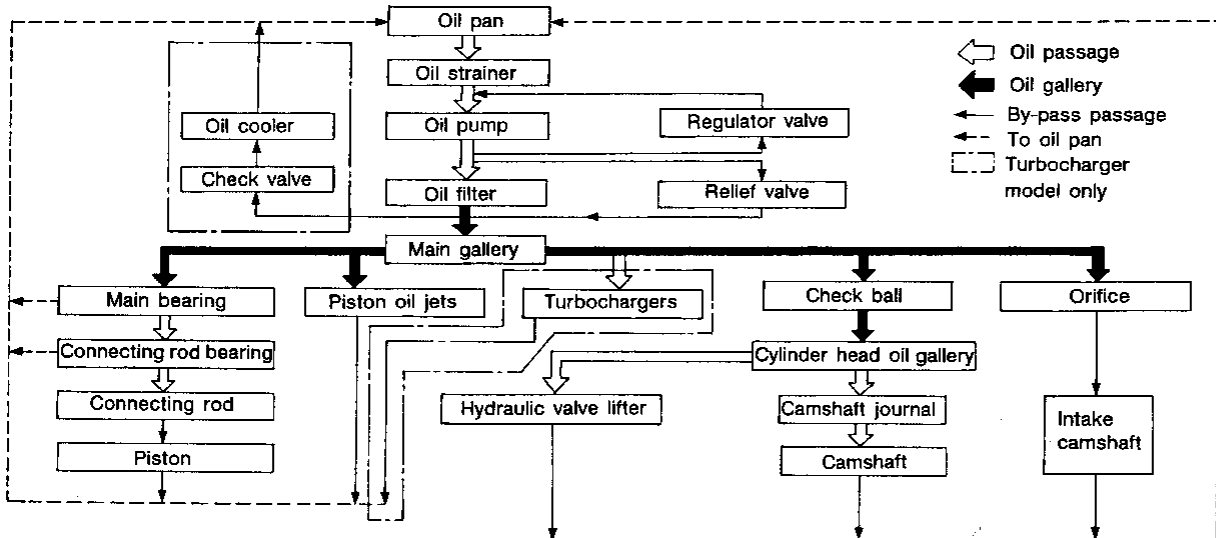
Oil pan

Oil strainer

Oil pump

Oil filter

Regulator valve

Relief valve

Oil cooler

Check valve

Oil passage
Oil gallery
By-pass passage
To oil pan
Turbocharger model only

Main gallery

Main bearing

Connecting rod bearing

Connecting rod

Piston

Piston oil jets

Turbochargers

Hydraulic valve lifter

Check ball

Cylinder head oil gallery

Camshaft journal

Camshaft

Orifice

Intake camshaft